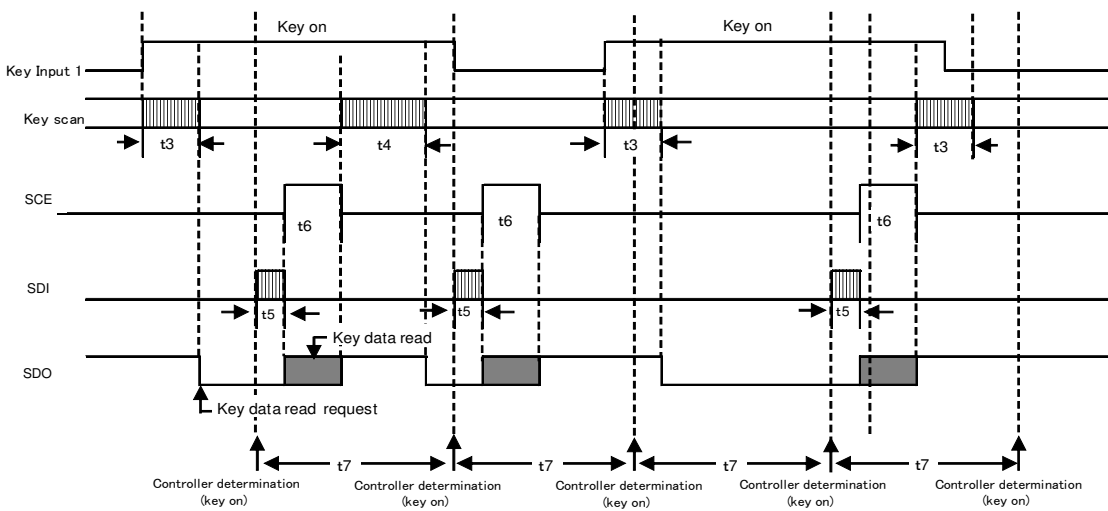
Key on

Key on

Key Input 1

Key scan

t3

t4

t3

t3

SCE

t6

t6

t6

SDI

t5

t5

t5

Key data read

SDO

Key data read request

t7

t7

t7

t7

Controller determination (key on)

Controller determination (key on)

Controller determination (key on)

Controller determination (key on)

Controller determination (key on)